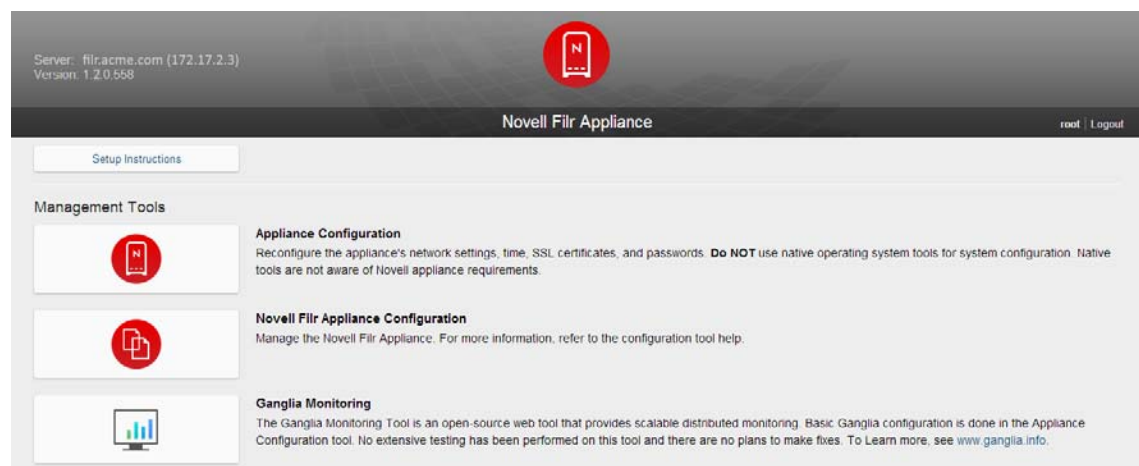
Server: filr.acme.com (172.17.2.3)
Version: 1.2.0.558

N

Novell Filr Appliance

root | Logout

Setup Instructions

Management Tools

N

Appliance Configuration
Reconfigure the appliance's network settings, time, SSL certificates, and passwords. **Do NOT** use native operating system tools for system configuration. Native tools are not aware of Novell appliance requirements.

Novell Filr Appliance Configuration
Manage the Novell Filr Appliance. For more information, refer to the configuration tool help.

Ganglia Monitoring
The Ganglia Monitoring Tool is an open-source web tool that provides scalable distributed monitoring. Basic Ganglia configuration is done in the Appliance Configuration tool. No extensive testing has been performed on this tool and there are no plans to make fixes. To Learn more, see www.ganglia.info.